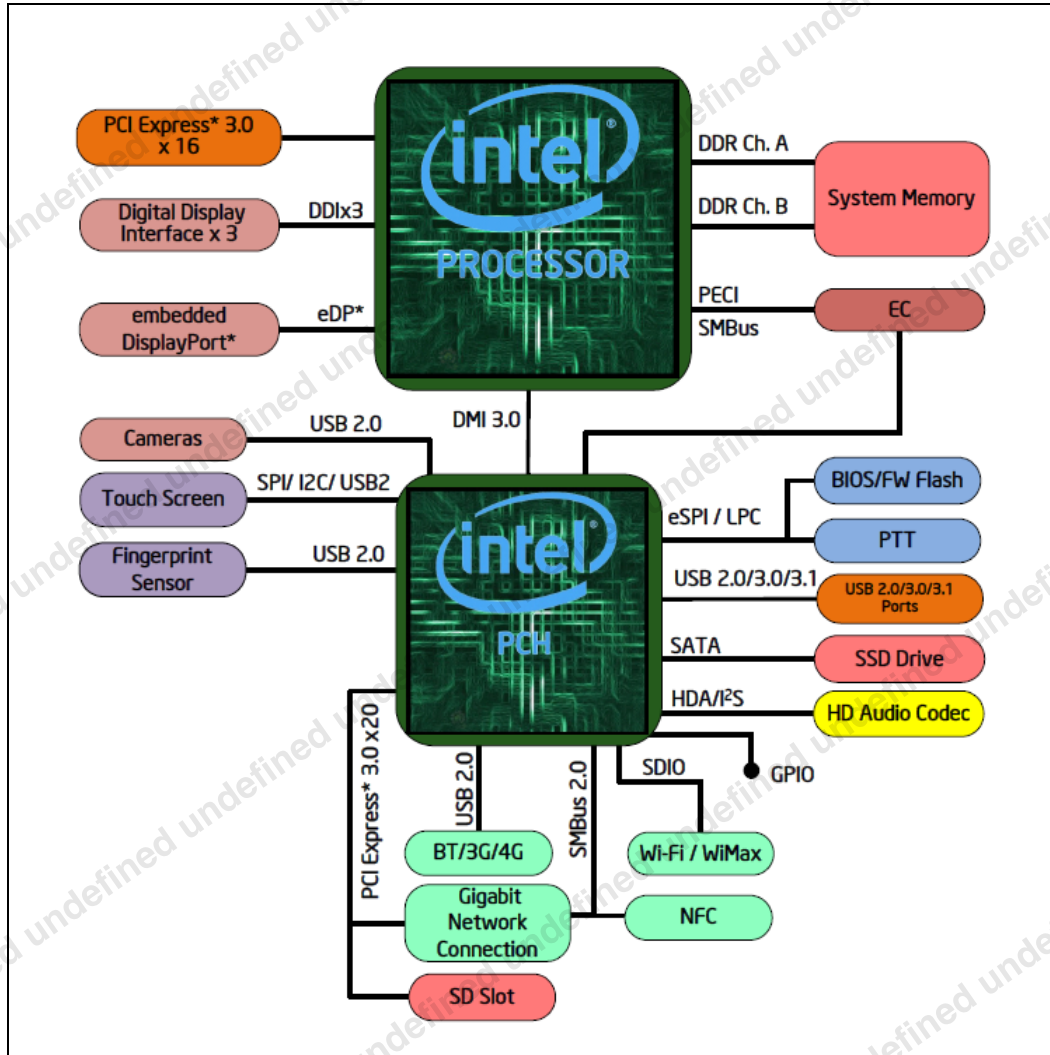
intel
PROCESSOR

PCI Express* 3.0 x 16

Digital Display Interface x 3

DDIx3

embedded DisplayPort*

eDP*

DDR Ch. A

DDR Ch. B

System Memory

PECI

SMBus

EC

DMI 3.0

Cameras

USB 2.0

Touch Screen

SPI/ I2C/ USB2

Fingerprint Sensor

USB 2.0

intel
PCH

BIOS/FW Flash

eSPI / LPC

PTT

USB 2.0/3.0/3.1

USB 2.0/3.0/3.1 Ports

SATA

SSD Drive

HDA/I²S

HD Audio Codec

GPIO

SDIO

PCI Express* 3.0 x20

USB 2.0

SMBus 2.0

BT/3G/4G

Wi-Fi / WiMax

Gigabit Network Connection

NFC

SD Slot

undefined undefined undefined